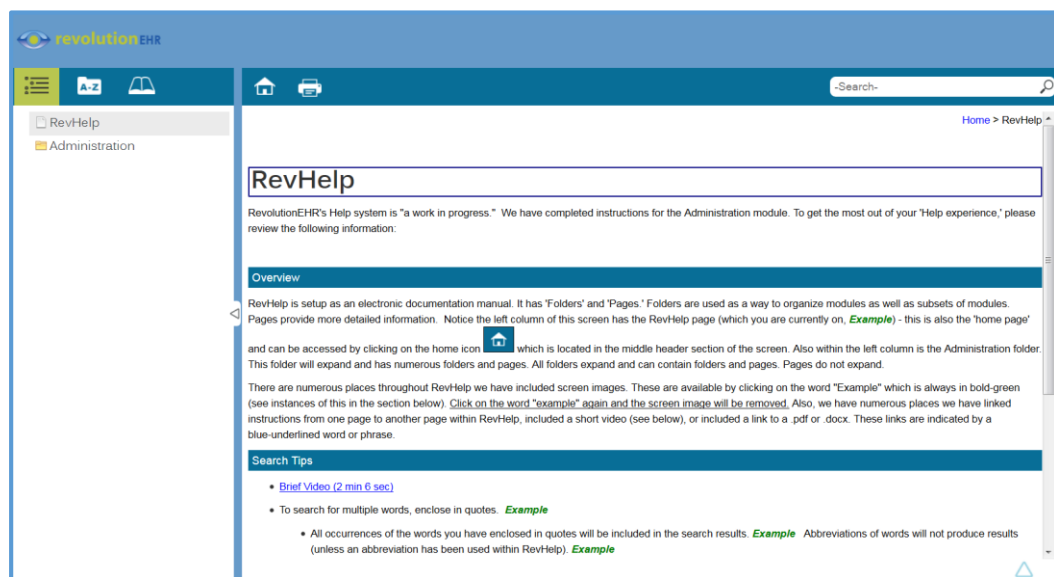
revolutionEHR

A-Z

-Search-

RevHelp

Administration

Home > RevHelp

RevHelp

RevolutionEHR's Help system is "a work in progress." We have completed instructions for the Administration module. To get the most out of your 'Help experience,' please review the following information:

Overview

RevHelp is setup as an electronic documentation manual. It has 'Folders' and 'Pages.' Folders are used as a way to organize modules as well as subsets of modules. Pages provide more detailed information. Notice the left column of this screen has the RevHelp page (which you are currently on, Example) - this is also the 'home page' and can be accessed by clicking on the home icon which is located in the middle header section of the screen. Also within the left column is the Administration folder. This folder will expand and has numerous folders and pages. All folders expand and can contain folders and pages. Pages do not expand.

There are numerous places throughout RevHelp we have included screen images. These are available by clicking on the word "Example" which is always in bold-green (see instances of this in the section below). Click on the word "example" again and the screen image will be removed. Also, we have numerous places we have linked instructions from one page to another page within RevHelp, included a short video (see below), or included a link to a .pdf or .docx. These links are indicated by a blue-underlined word or phrase.

Search Tips

- Brief Video (2 min 6 sec)
- To search for multiple words, enclose in quotes. Example
  - All occurrences of the words you have enclosed in quotes will be included in the search results. Example Abbreviations of words will not produce results (unless an abbreviation has been used within RevHelp). Example